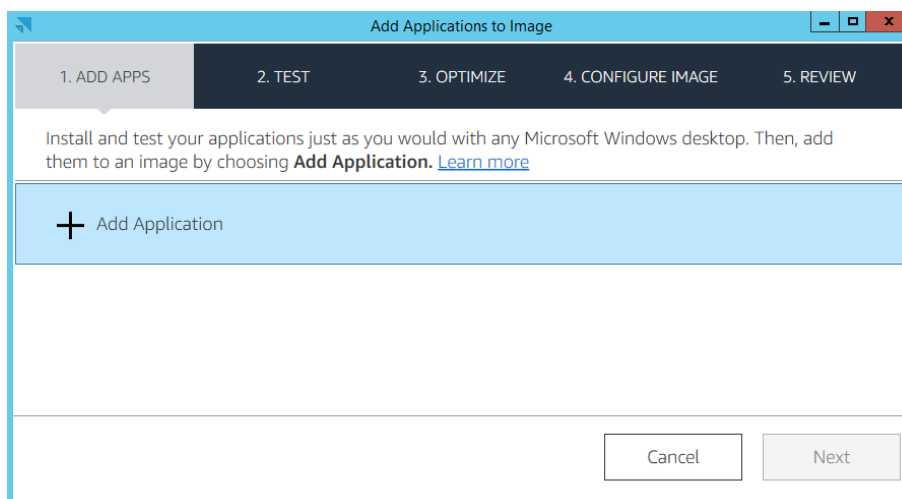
Add Applications to Image

1. ADD APPS
2. TEST
3. OPTIMIZE
4. CONFIGURE IMAGE
5. REVIEW

Install and test your applications just as you would with any Microsoft Windows desktop. Then, add them to an image by choosing **Add Application.** Learn more

+ Add Application

Cancel
Next